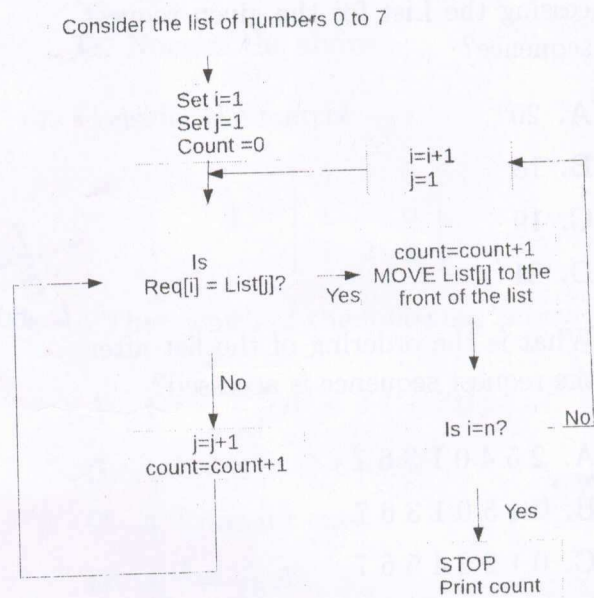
Consider the list of numbers 0 to 7

Set i=1
Set j=1
Count =0

i=i+1
j=1

Is
Req[i] = List[j]?

Yes

count=count+1
MOVE List[j] to the front of the list

No

j=j+1
count=count+1

Is i=n?

No

Yes

STOP
Print count